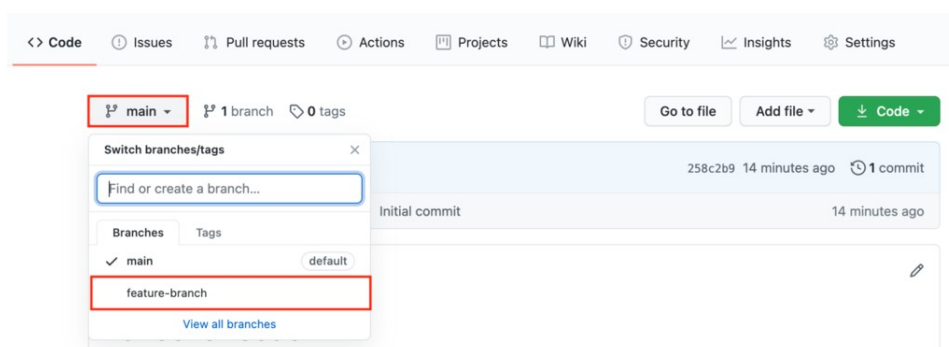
<> Code Issues Pull requests Actions Projects Wiki Security Insights Settings

main 1 branch 0 tags

Go to file Add file Code

Switch branches/tags

Find or create a branch...

258c2b9 14 minutes ago 1 commit

Initial commit 14 minutes ago

Branches Tags

main default

feature-branch

View all branches